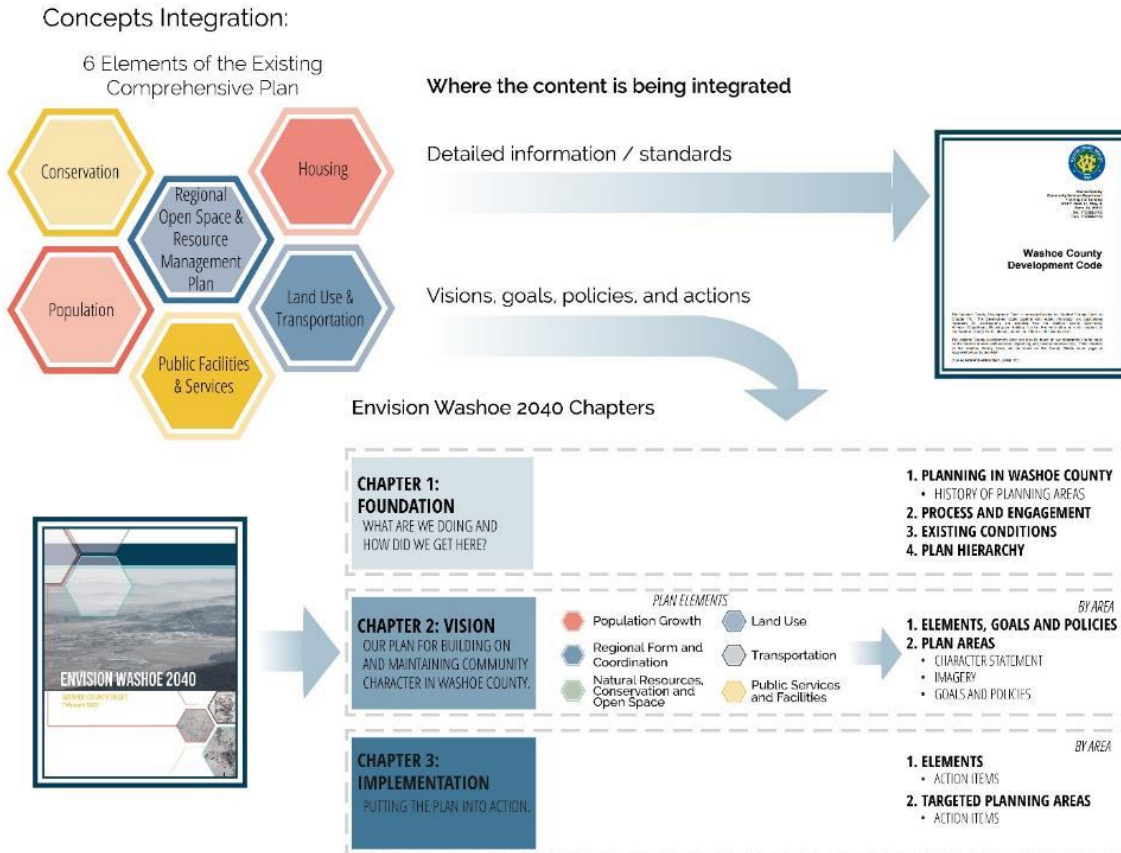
Concepts Integration:

6 Elements of the Existing Comprehensive Plan

Conservation

Housing

Regional Open Space & Resource Management Plan

Population

Land Use & Transportation

Public Facilities & Services

Where the content is being integrated

Detailed information / standards

Visions, goals, policies, and actions

Washoe County Development Code

Envision Washoe 2040 Chapters

CHAPTER 1: FOUNDATION
WHAT ARE WE DOING AND HOW DID WE GET HERE?

1. PLANNING IN WASHOE COUNTY
• HISTORY OF PLANNING AREAS
2. PROCESS AND ENGAGEMENT
3. EXISTING CONDITIONS
4. PLAN HIERARCHY

ENVISION WASHOE 2040

CHAPTER 2: VISION
OUR PLAN FOR BUILDING ON AND MAINTAINING COMMUNITY CHARACTER IN WASHOE COUNTY.

PLAN ELEMENTS
Population Growth
Land Use
Regional Form and Coordination
Transportation
Natural Resources, Conservation and Open Space
Public Services and Facilities

BY AREA
1. ELEMENTS, GOALS AND POLICIES
2. PLAN AREAS
• CHARACTER STATEMENT
• IMAGERY
• GOALS AND POLICIES

CHAPTER 3: IMPLEMENTATION
PUTTING THE PLAN INTO ACTION.

BY AREA
1. ELEMENTS
• ACTION ITEMS
2. TARGETED PLANNING AREAS
• ACTION ITEMS